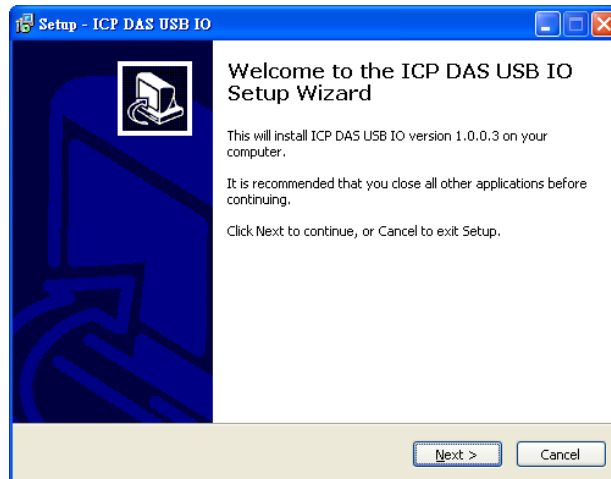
Setup - ICP DAS USB IO

Welcome to the ICP DAS USB IO Setup Wizard

This will install ICP DAS USB IO version 1.0.0.3 on your computer.

It is recommended that you close all other applications before continuing.

Click Next to continue, or Cancel to exit Setup.

Next >

Cancel